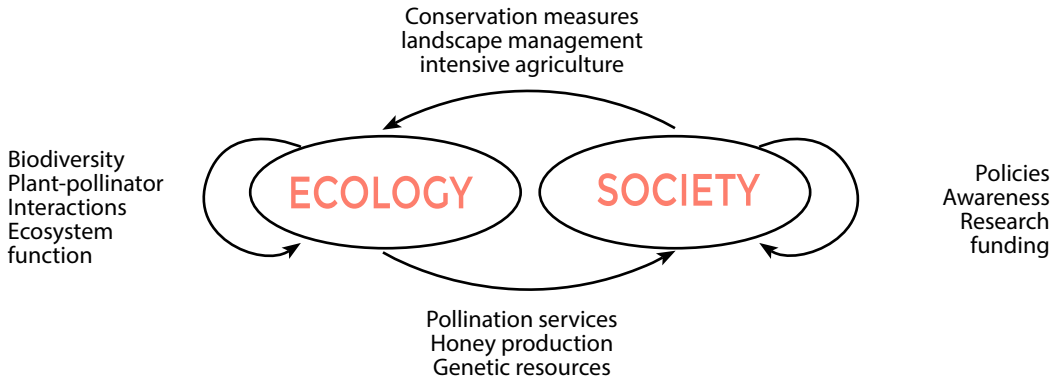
Conservation measures
landscape management
intensive agriculture

Biodiversity
Plant-pollinator
Interactions
Ecosystem
function

ECOLOGY

SOCIETY

Policies
Awareness
Research
funding

Pollination services
Honey production
Genetic resources